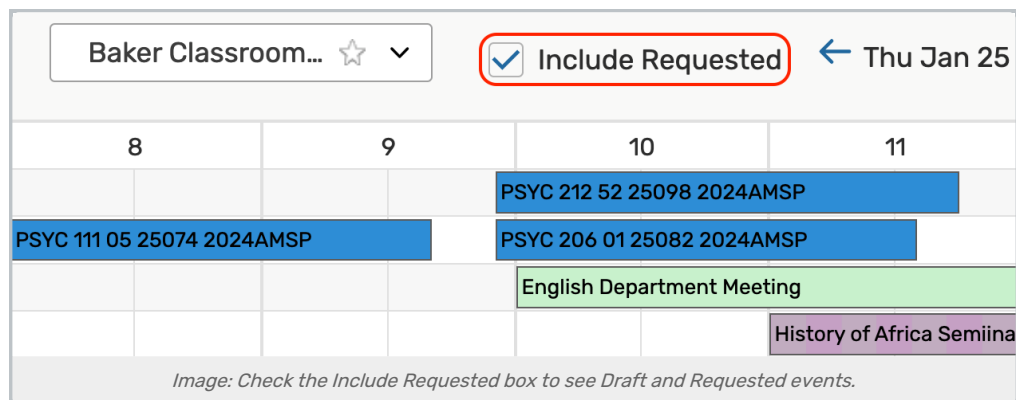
Baker Classroom...

Include Requested

← Thu Jan 25

8

9

10

11

PSYC 212 52 25098 2024AMSP

PSYC 111 05 25074 2024AMSP

PSYC 206 01 25082 2024AMSP

English Department Meeting

History of Africa Semiina

Image: Check the Include Requested box to see Draft and Requested events.